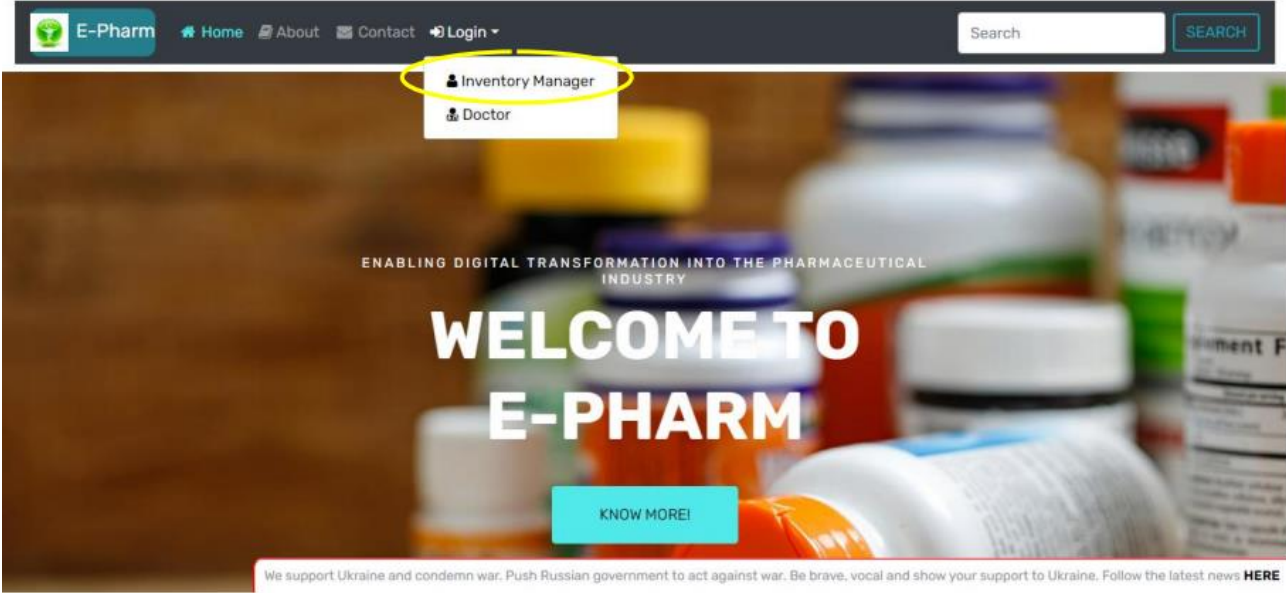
E-Pharm Home About Contact Login

Search SEARCH

Inventory Manager

Doctor

ENABLING DIGITAL TRANSFORMATION INTO THE PHARMACEUTICAL INDUSTRY

WELCOME TO E-PHARM

KNOW MORE!

We support Ukraine and condemn war. Push Russian government to act against war. Be brave, vocal and show your support to Ukraine. Follow the latest news HERE